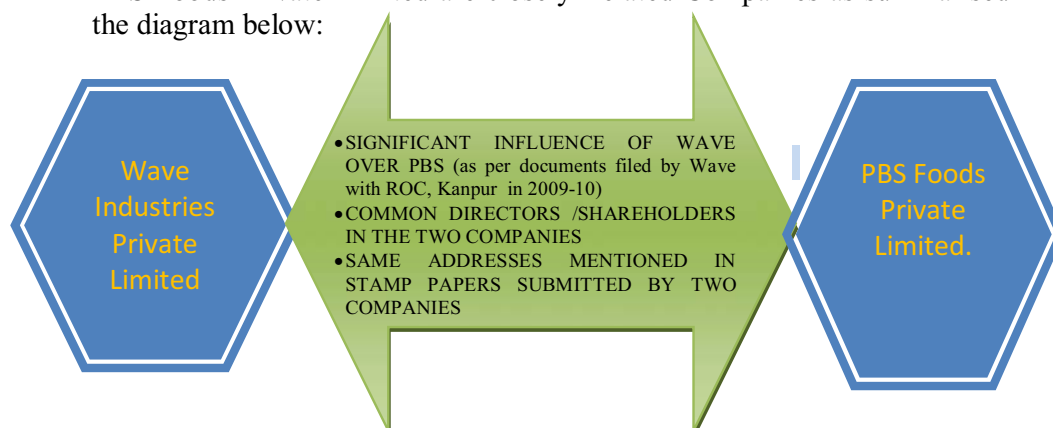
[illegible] the diagram below:

Wave Industries Private Limited

• SIGNIFICANT INFLUENCE OF WAVE OVER PBS (as per documents filed by Wave with ROC, Kanpur in 2009-10)
• COMMON DIRECTORS /SHAREHOLDERS IN THE TWO COMPANIES
• SAME ADDRESSES MENTIONED IN STAMP PAPERS SUBMITTED BY TWO COMPANIES

PBS Foods Private Limited.